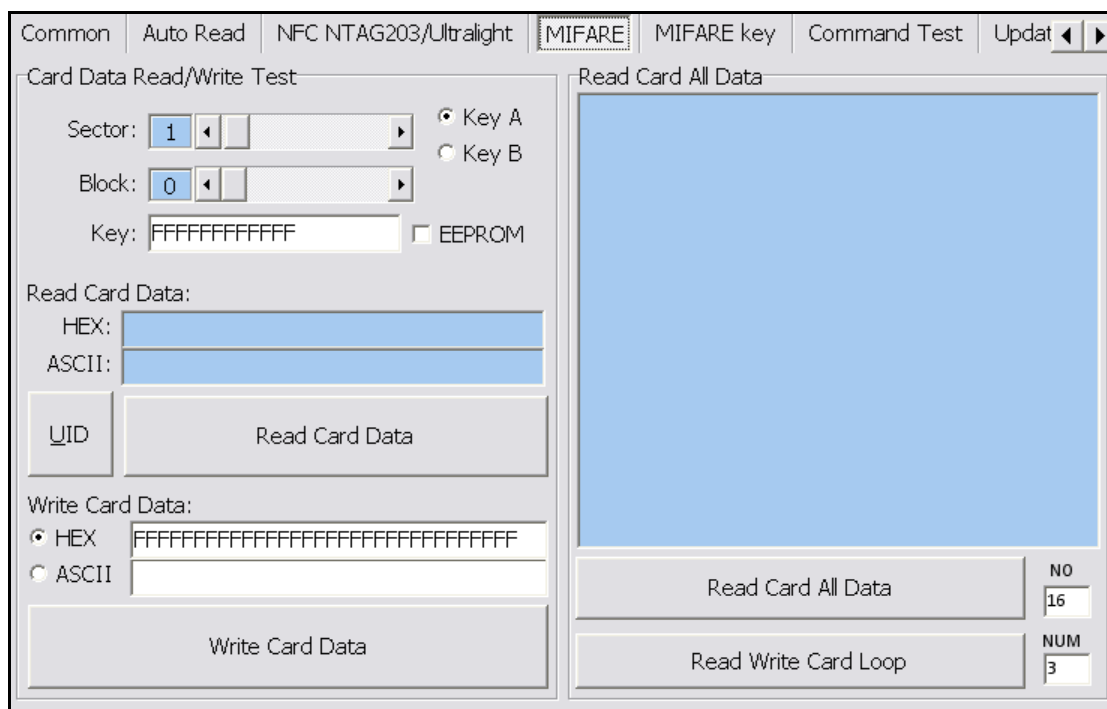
Common | Auto Read | NFC NTAG203/Ultralight | MIFARE | MIFARE key | Command Test | Updat

Card Data Read/Write Test

Sector: 1
Key A
Key B
Block: 0
Key: FFFFFFFFFFFF
EEPROM

Read Card Data:
HEX:
ASCII:

UID
Read Card Data

Write Card Data:
HEX FFFFFFFFFFFFFFFFFFFFFFFFFFFFFFFF
ASCII

Write Card Data

Read Card All Data

Read Card All Data
NO
16

Read Write Card Loop
NUM
3